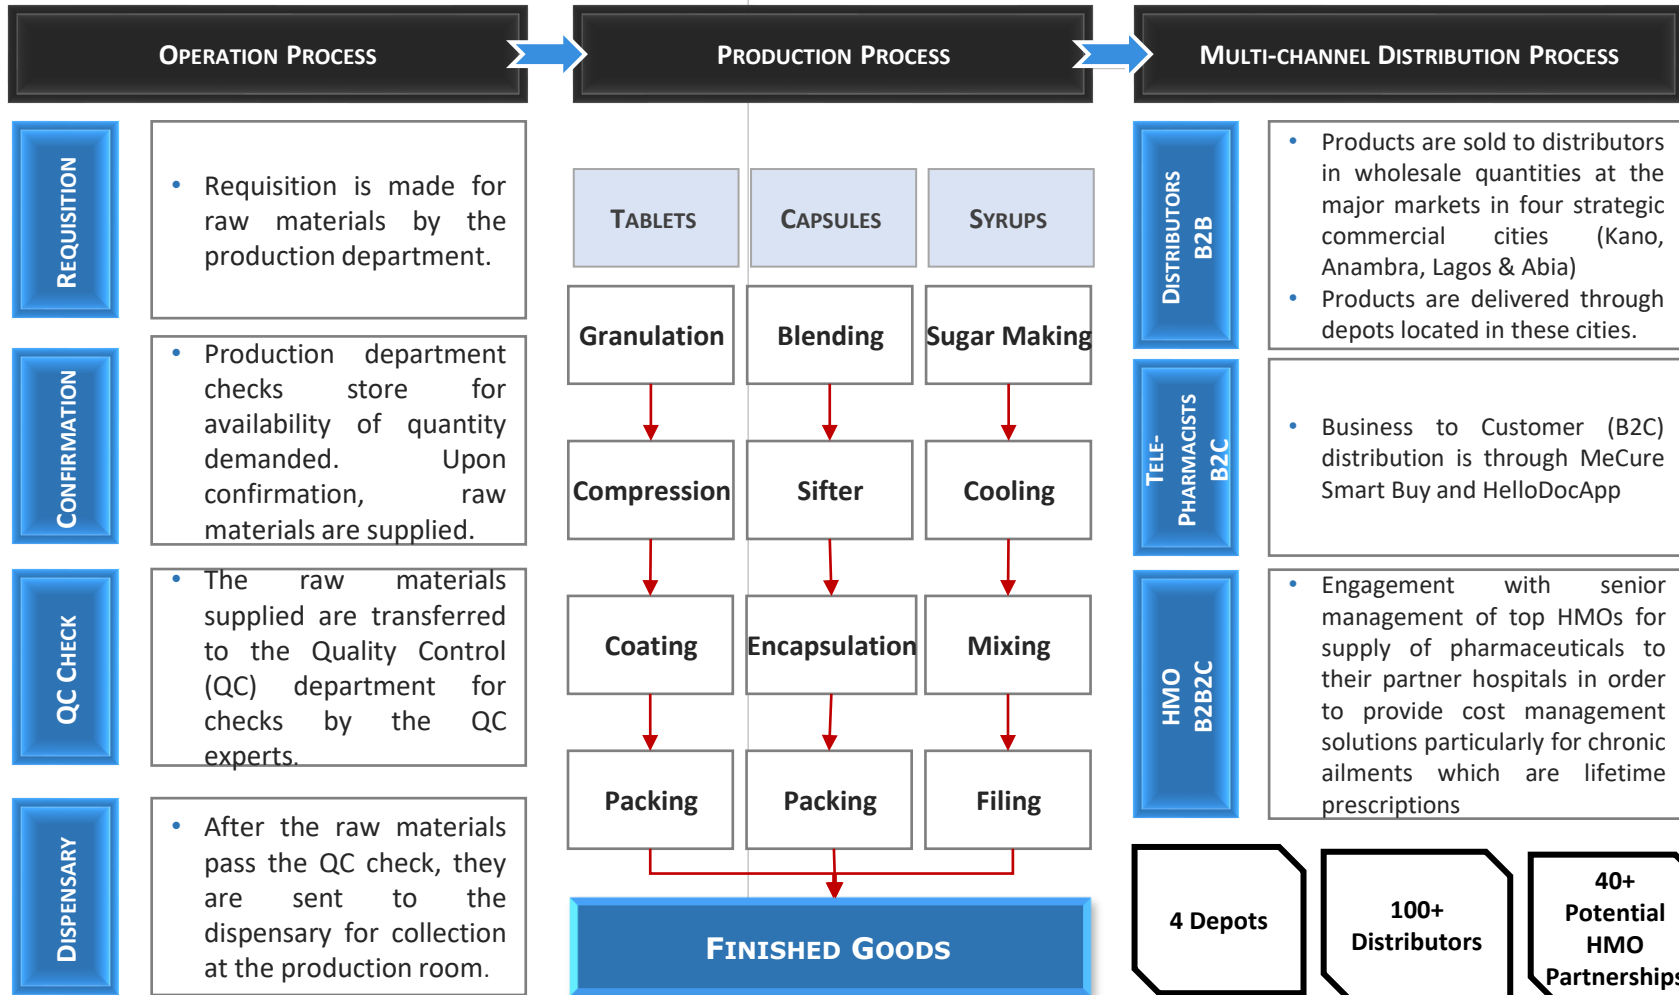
OPERATION PROCESS

PRODUCTION PROCESS

MULTI-CHANNEL DISTRIBUTION PROCESS

REQUISITION

• Requisition is made for raw materials by the production department.

CONFIRMATION

• Production department checks store for availability of quantity demanded. Upon confirmation, raw materials are supplied.

QC CHECK

• The raw materials supplied are transferred to the Quality Control (QC) department for checks by the QC experts.

DISPENSARY

• After the raw materials pass the QC check, they are sent to the dispensary for collection at the production room.

| TABLETS | CAPSULES | SYRUPS |
|---|---|---|
| Granulation | Blending | Sugar Making |
| Compression | Sifter | Cooling |
| Coating | Encapsulation | Mixing |
| Packing | Packing | Filing |

FINISHED GOODS

DISTRIBUTORS B2B

• Products are sold to distributors in wholesale quantities at the major markets in four strategic commercial cities (Kano, Anambra, Lagos & Abia)
• Products are delivered through depots located in these cities.

TELE-PHARMACISTS B2C

• Business to Customer (B2C) distribution is through MeCure Smart Buy and HelloDocApp

HMO B2B2C

• Engagement with senior management of top HMOs for supply of pharmaceuticals to their partner hospitals in order to provide cost management solutions particularly for chronic ailments which are lifetime prescriptions

4 Depots

100+ Distributors

40+ Potential HMO Partnerships